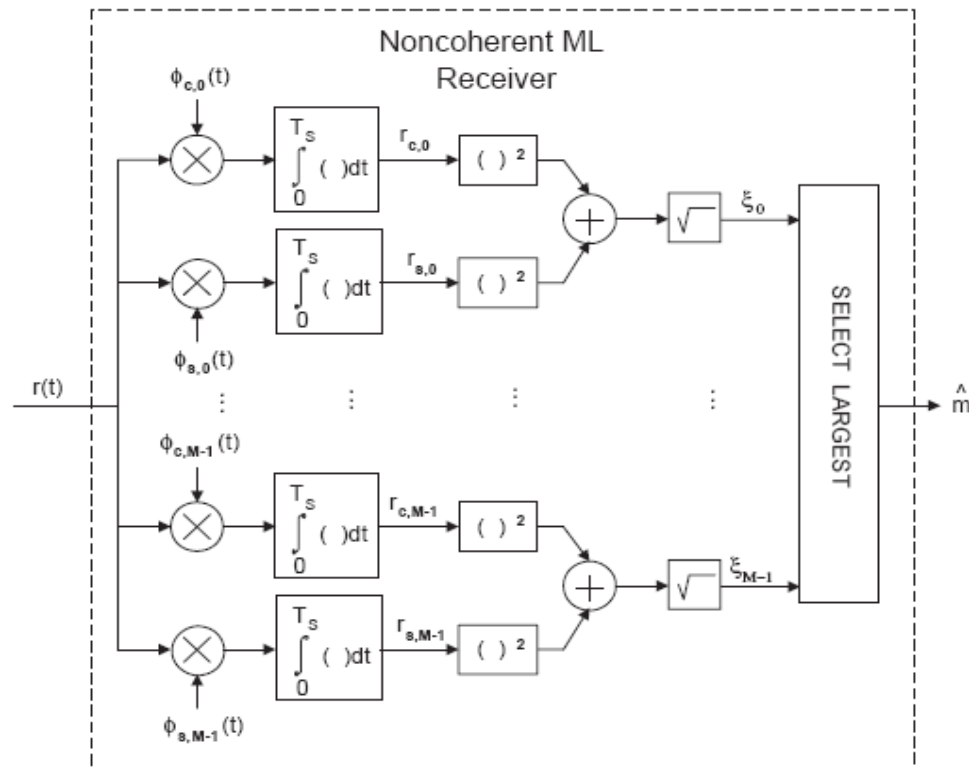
Noncoherent ML Receiver

$\phi_{c,0}(t)$

$\int_0^{T_S} (\ )dt$

$r_{c,0}$

$(\ )^2$

$\xi_0$

$\sqrt{\ }$

$\int_0^{T_S} (\ )dt$

$r_{s,0}$

$(\ )^2$

$\phi_{s,0}(t)$

$r(t)$

⋮ ⋮ ⋮ ⋮

SELECT LARGEST

$\hat{m}$

$\phi_{c,M-1}(t)$

$\int_0^{T_S} (\ )dt$

$r_{c,M-1}$

$(\ )^2$

$\sqrt{\ }$

$\xi_{M-1}$

$\int_0^{T_S} (\ )dt$

$r_{s,M-1}$

$(\ )^2$

$\phi_{s,M-1}(t)$